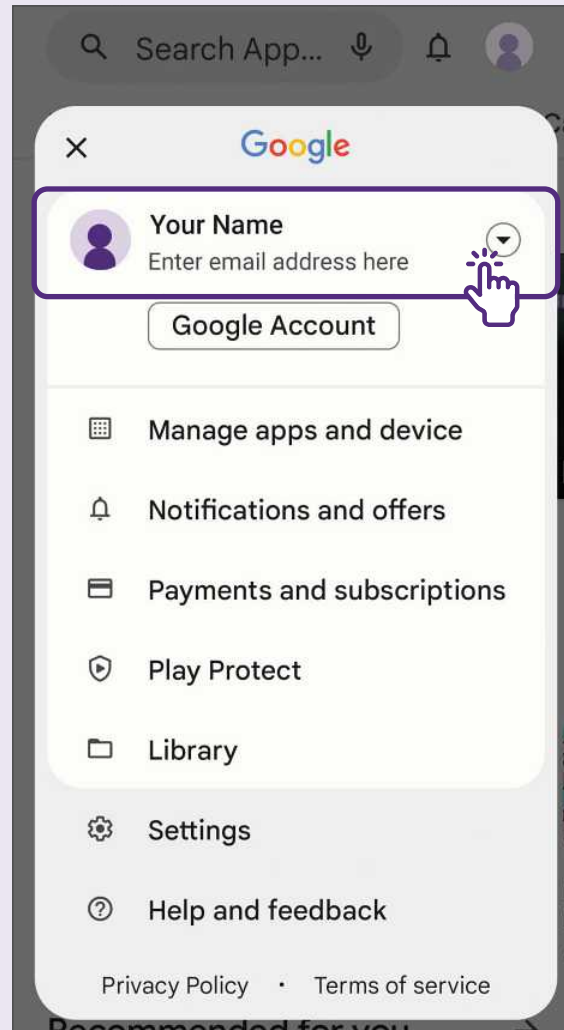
Search App...

×

Google

Your Name
Enter email address here

Google Account

Manage apps and device

Notifications and offers

Payments and subscriptions

Play Protect

Library

Settings

Help and feedback

Privacy Policy • Terms of service

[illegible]